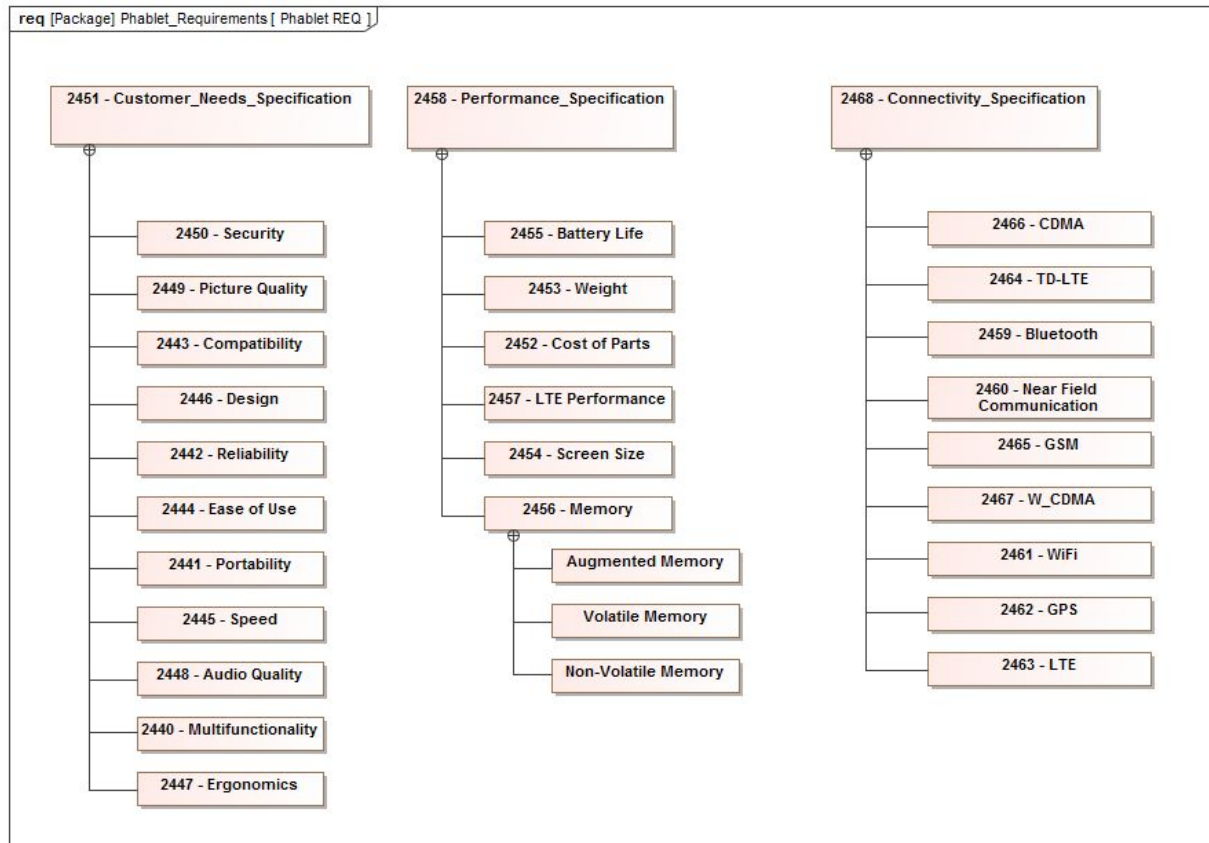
req [Package] Phablet_Requirements [ Phablet REQ ]

2451 - Customer_Needs_Specification

2450 - Security

2449 - Picture Quality

2443 - Compatibility

2446 - Design

2442 - Reliability

2444 - Ease of Use

2441 - Portability

2445 - Speed

2448 - Audio Quality

2440 - Multifunctionality

2447 - Ergonomics

2458 - Performance_Specification

2455 - Battery Life

2453 - Weight

2452 - Cost of Parts

2457 - LTE Performance

2454 - Screen Size

2456 - Memory

Augmented Memory

Volatile Memory

Non-Volatile Memory

2468 - Connectivity_Specification

2466 - CDMA

2464 - TD-LTE

2459 - Bluetooth

2460 - Near Field Communication

2465 - GSM

2467 - W_CDMA

2461 - WiFi

2462 - GPS

2463 - LTE